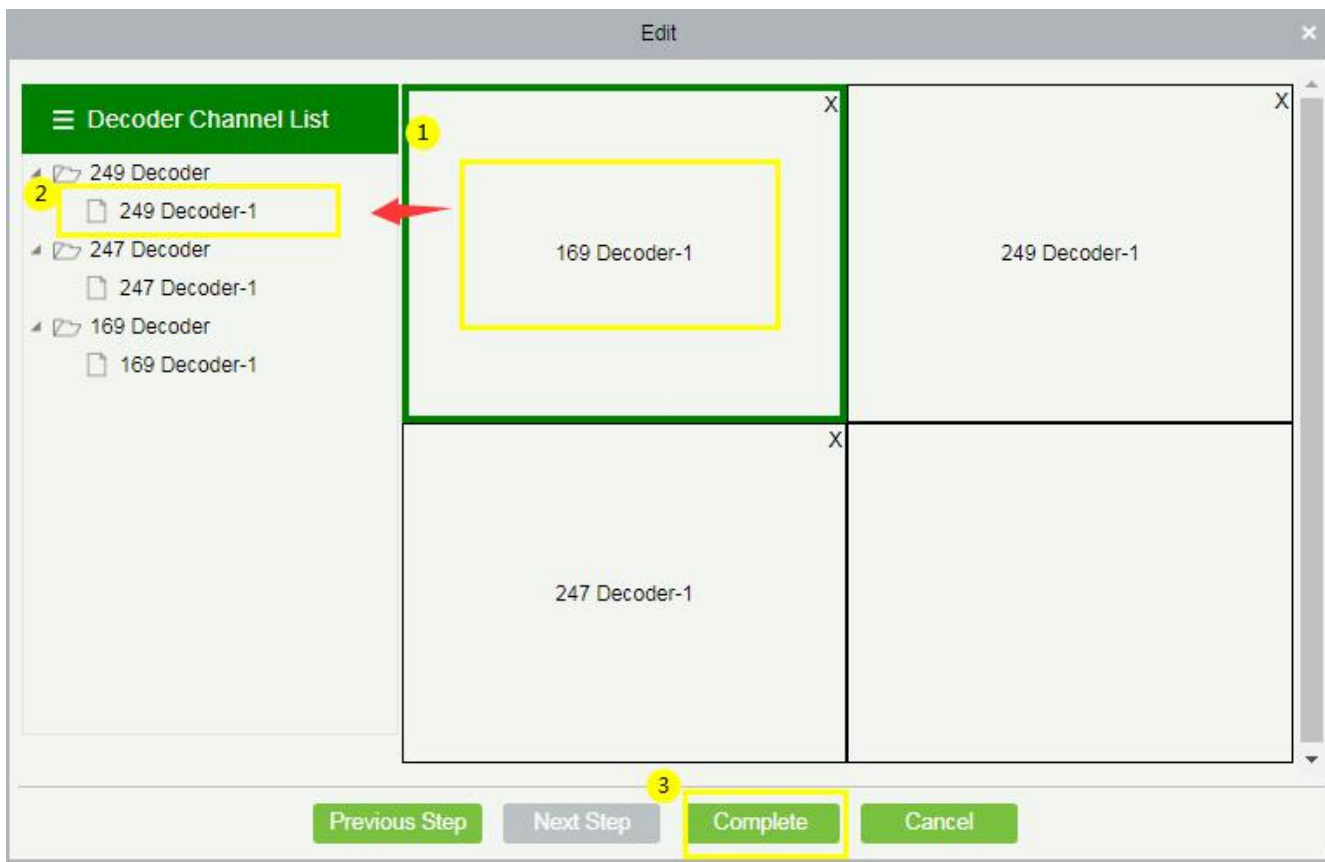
Edit

×

≡ Decoder Channel List

249 Decoder

2

249 Decoder-1

247 Decoder

247 Decoder-1

169 Decoder

169 Decoder-1

1

X

169 Decoder-1

X

249 Decoder-1

X

247 Decoder-1

3

Previous Step

Next Step

Complete

Cancel